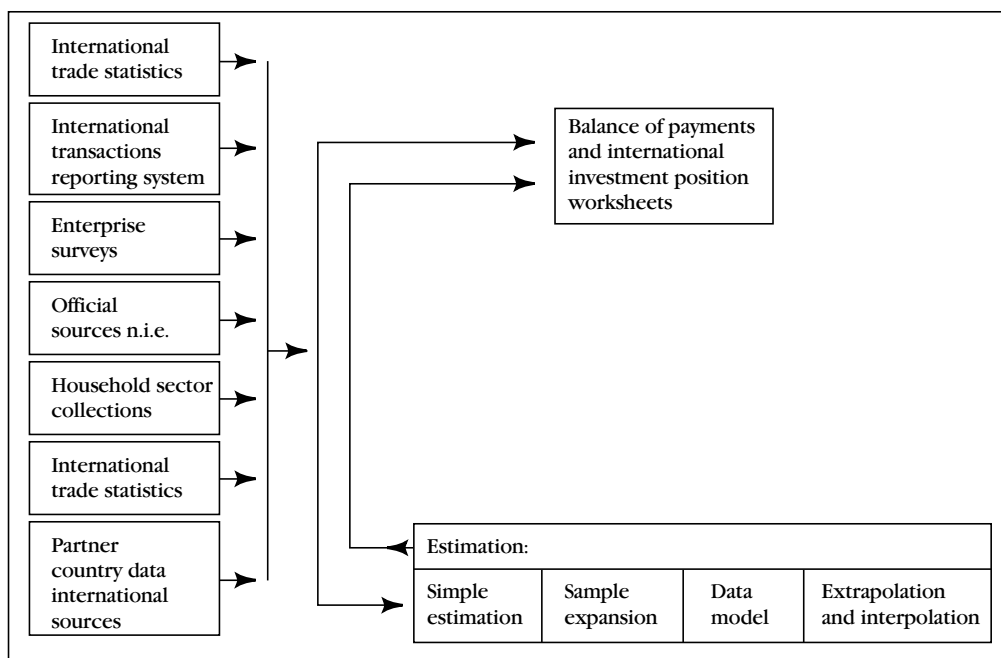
International trade statistics

International transactions reporting system

Enterprise surveys

Official sources n.i.e.

Household sector collections

International trade statistics

Partner country data international sources

Balance of payments and international investment position worksheets

Estimation:

| Simple estimation | Sample expansion | Data model | Extrapolation and interpolation |
|---|---|---|---|